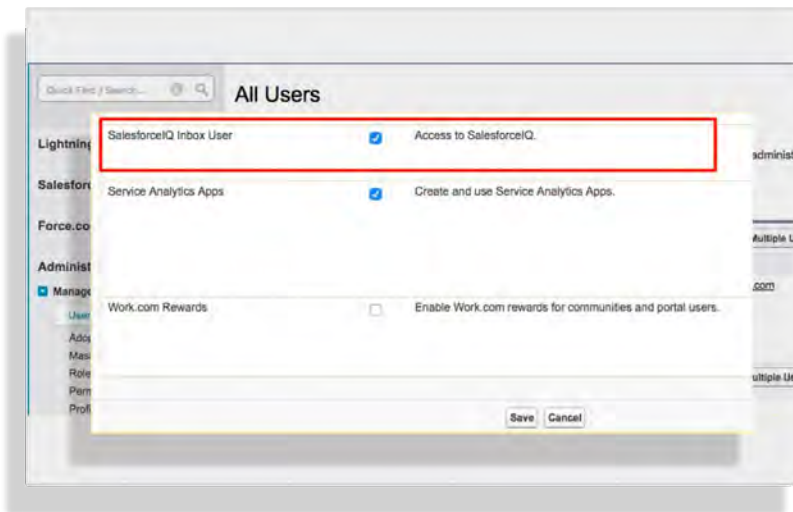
Quick Find / Search...

All Users

Lightning

Salesforce

Force.co

Administ

Manage

Users

Adop

Mass

Role

Perm

Profi

| SalesforceIQ Inbox User | ☑ | Access to SalesforceIQ. |
|---|---|---|
| Service Analytics Apps | ☑ | Create and use Service Analytics Apps. |
| Work.com Rewards | ☐ | Enable Work.com rewards for communities and portal users. |

Save Cancel

administ

Multiple U

.com

Multiple Ur